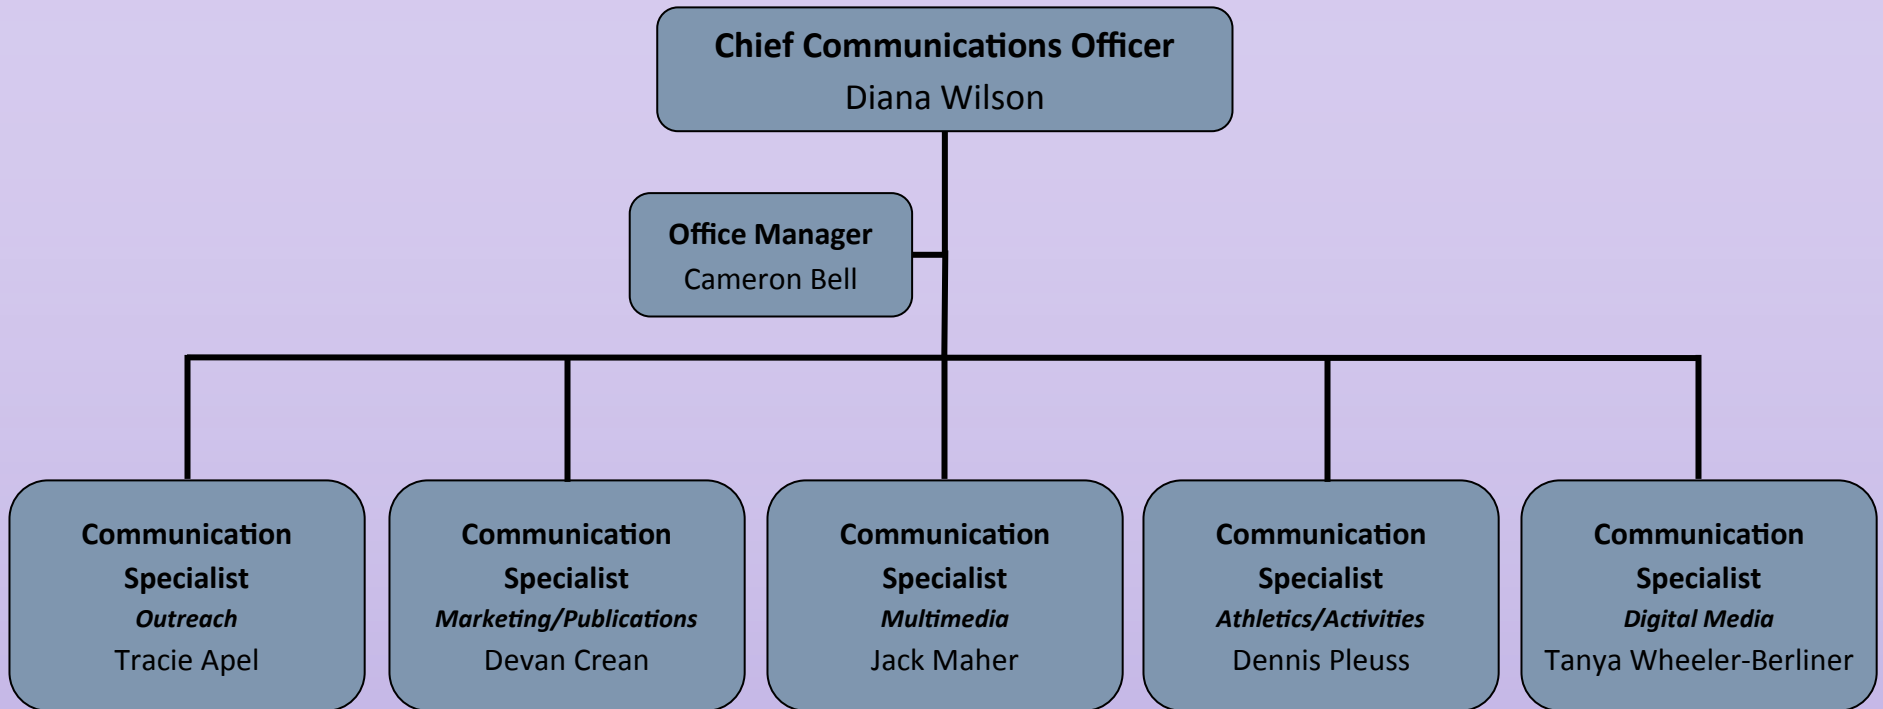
**Chief Communications Officer**
Diana Wilson

**Office Manager**
Cameron Bell

**Communication Specialist**
*Outreach*
Tracie Apel

**Communication Specialist**
*Marketing/Publications*
Devan Crean

**Communication Specialist**
*Multimedia*
Jack Maher

**Communication Specialist**
*Athletics/Activities*
Dennis Pleuss

**Communication Specialist**
*Digital Media*
Tanya Wheeler-Berliner